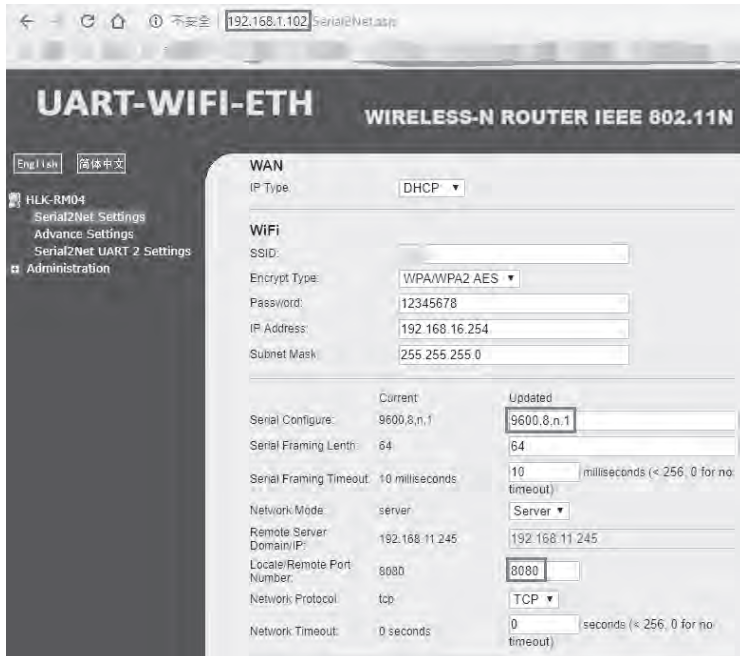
不安全 192.168.1.102/Serial2Net.asp

UART-WIFI-ETH

WIRELESS-N ROUTER IEEE 802.11N

English 简体中文

HLK-RM04
Serial2Net Settings
Advance Settings
Serial2Net UART 2 Settings
Administration

WAN

IP Type: DHCP

WiFi

SSID:

Encrypt Type: WPA/WPA2 AES

Password: 12345678

IP Address: 192.168.16.254

Subnet Mask: 255.255.255.0

| | Current | Updated |
|---|---|---|
| Serial Configure: | 9600,8,n,1 | 9600,8,n,1 |
| Serial Framing Lenth: | 64 | 64 |
| Serial Framing Timeout: | 10 milliseconds | 10 milliseconds (< 256, 0 for no timeout) |
| Network Mode: | server | Server |
| Remote Server Domain/IP: | 192.168.11.245 | 192.168.11.245 |
| Locale/Remote Port Number: | 8080 | 8080 |
| Network Protocol: | tcp | TCP |
| Network Timeout: | 0 seconds | 0 seconds (< 256, 0 for no timeout) |